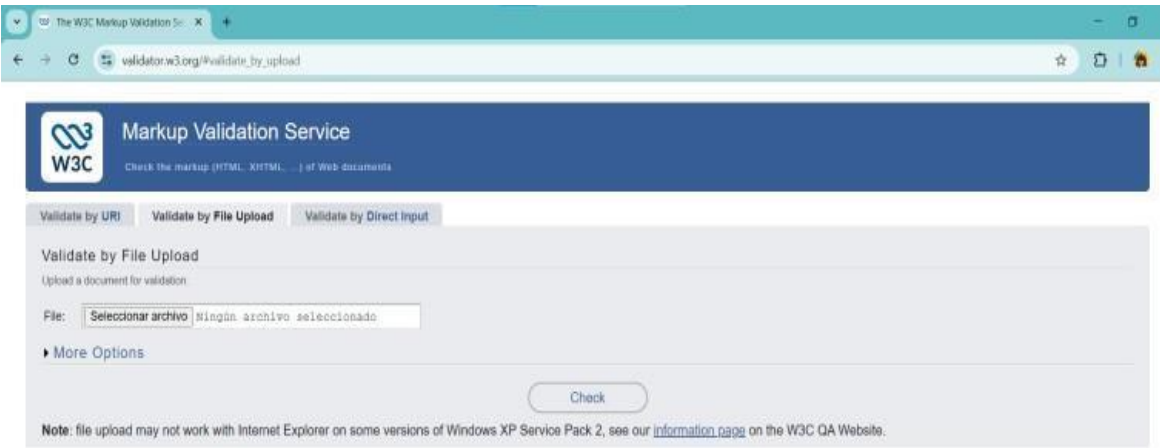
The W3C Markup Validation Se ×

validator.w3.org/#validate_by_upload

W3C

Markup Validation Service

Check the markup (HTML, XHTML, ...) of Web documents

Validate by URI | Validate by File Upload | Validate by Direct Input

Validate by File Upload

Upload a document for validation:

File: Seleccionar archivo Ningún archivo seleccionado

▸ More Options

Check

Note: file upload may not work with Internet Explorer on some versions of Windows XP Service Pack 2, see our information page on the W3C QA Website.